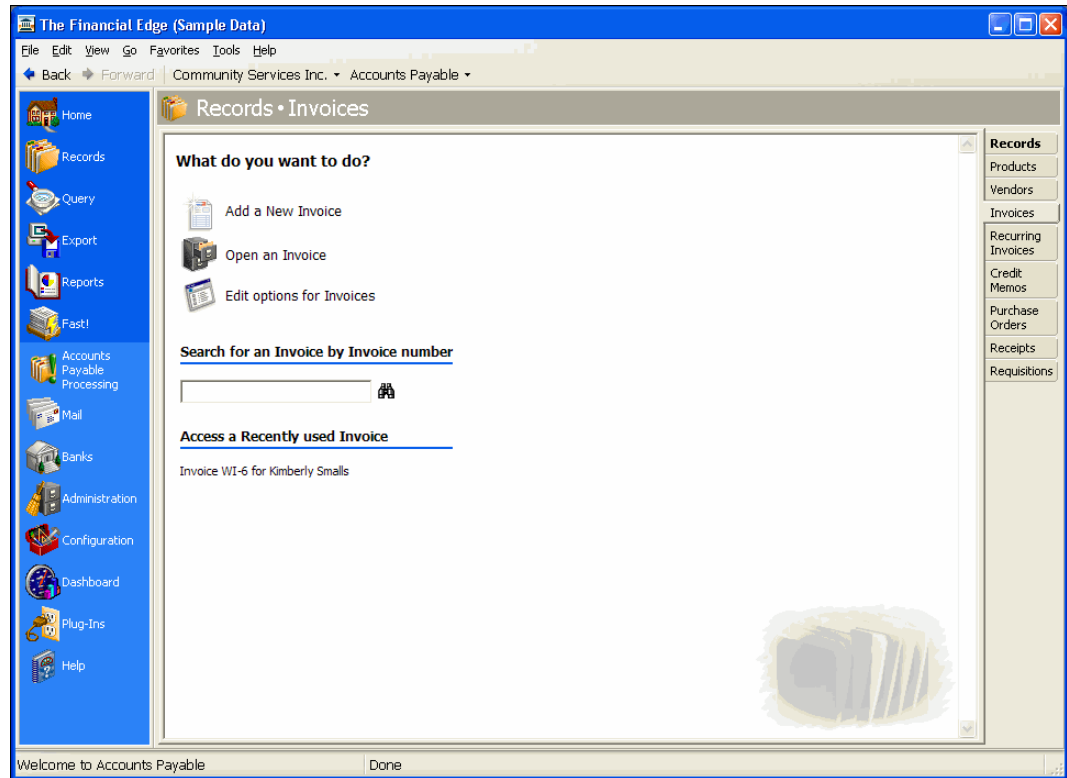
The Financial Edge (Sample Data)

File Edit View Go Favorites Tools Help

Back Forward Community Services Inc. Accounts Payable

Home
Records
Query
Export
Reports
Fast!
Accounts Payable Processing
Mail
Banks
Administration
Configuration
Dashboard
Plug-Ins
Help

Records • Invoices

What do you want to do?

Add a New Invoice

Open an Invoice

Edit options for Invoices

Search for an Invoice by Invoice number

Access a Recently used Invoice

Invoice WI-6 for Kimberly Smalls

Records
Products
Vendors
Invoices
Recurring Invoices
Credit Memos
Purchase Orders
Receipts
Requisitions

Welcome to Accounts Payable

Done